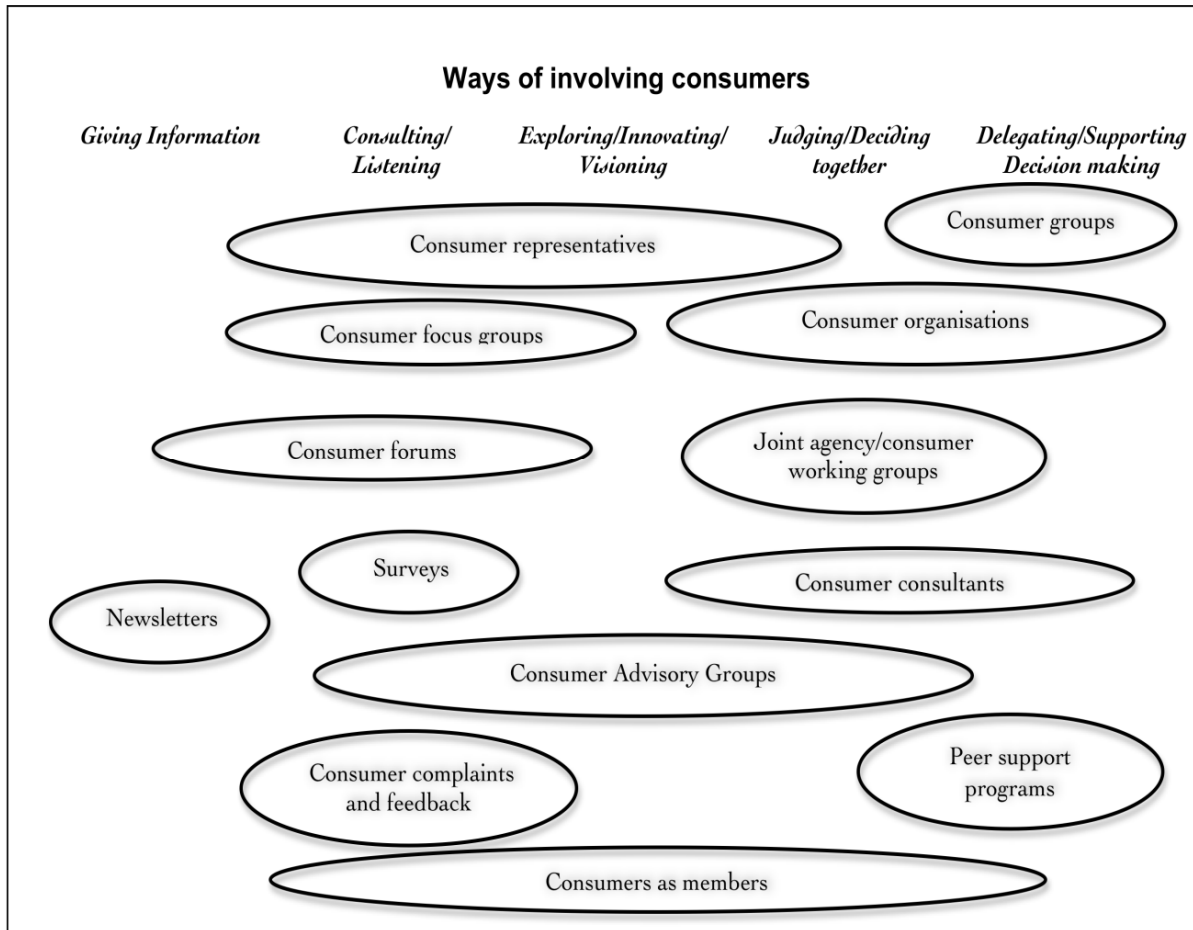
Ways of involving consumers

Giving Information

Consulting/ Listening

Exploring/Innovating/ Visioning

Judging/Deciding together

Delegating/Supporting Decision making

Consumer groups

Consumer representatives

Consumer focus groups

Consumer organisations

Consumer forums

Joint agency/consumer working groups

Surveys

Consumer consultants

Newsletters

Consumer Advisory Groups

Consumer complaints and feedback

Peer support programs

Consumers as members